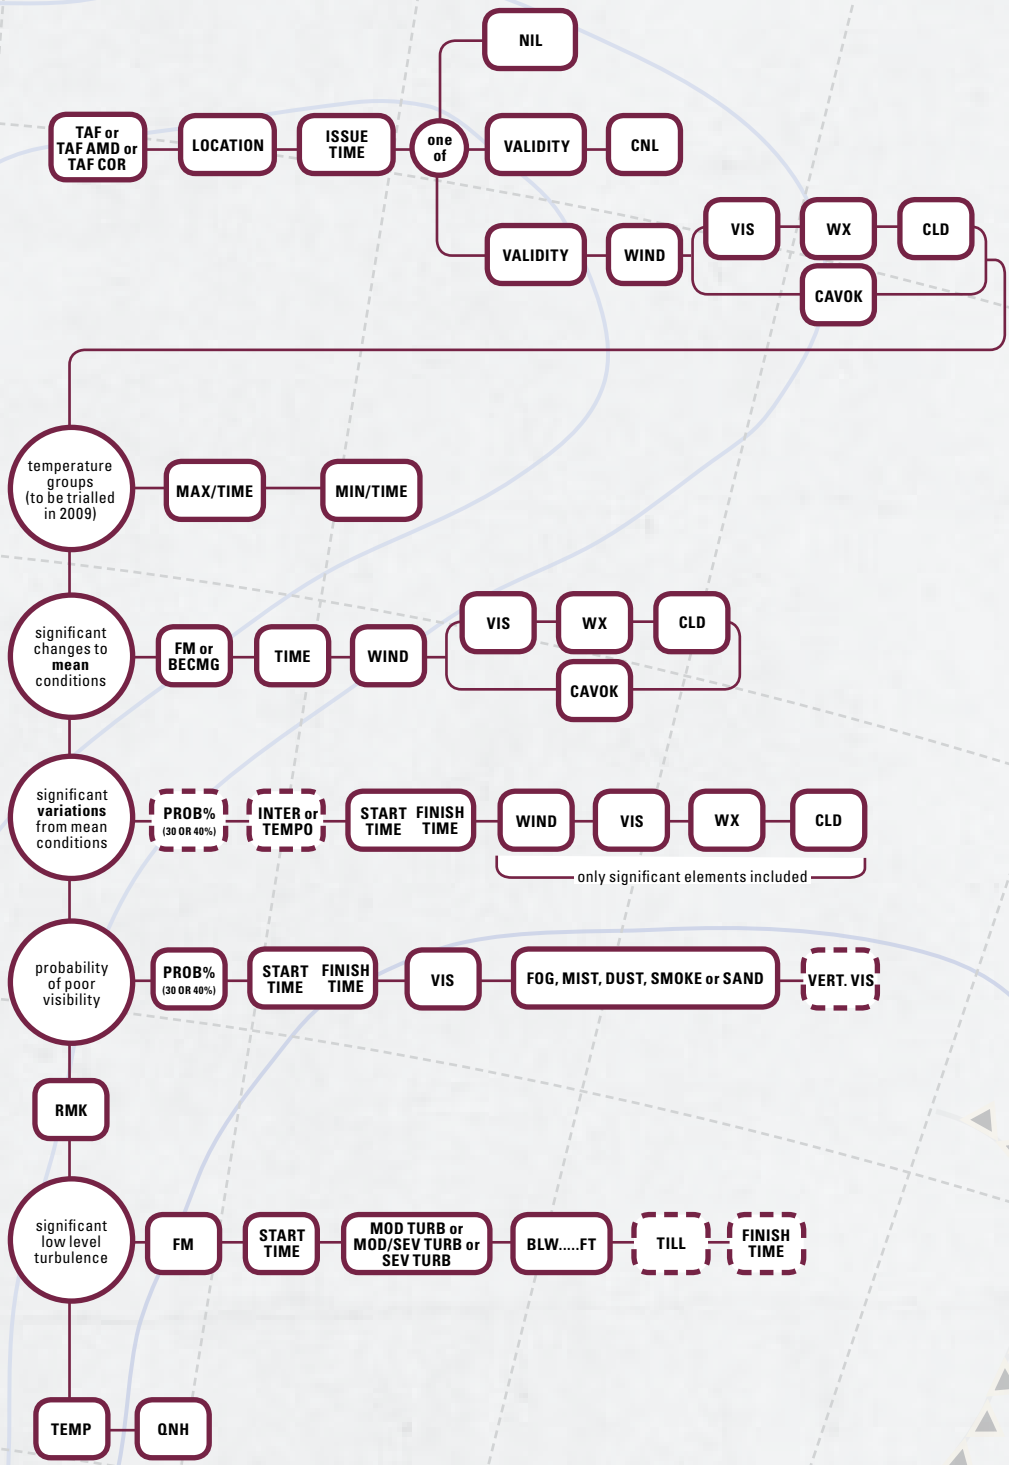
TAF or TAF AMD or TAF COR

LOCATION

ISSUE TIME

one of

NIL

VALIDITY

CNL

VALIDITY

WIND

VIS

WX

CLD

CAVOK

temperature groups (to be trialled in 2009)

MAX/TIME

MIN/TIME

significant changes to mean conditions

FM or BECMG

TIME

WIND

VIS

WX

CLD

CAVOK

significant variations from mean conditions

PROB% (30 OR 40%)

INTER or TEMPO

START TIME FINISH TIME

WIND

VIS

WX

CLD

only significant elements included

probability of poor visibility

PROB% (30 OR 40%)

START TIME FINISH TIME

VIS

FOG, MIST, DUST, SMOKE or SAND

VERT. VIS

RMK

significant low level turbulence

FM

START TIME

MOD TURB or MOD/SEV TURB or SEV TURB

BLW.....FT

TILL

FINISH TIME

TEMP

QNH